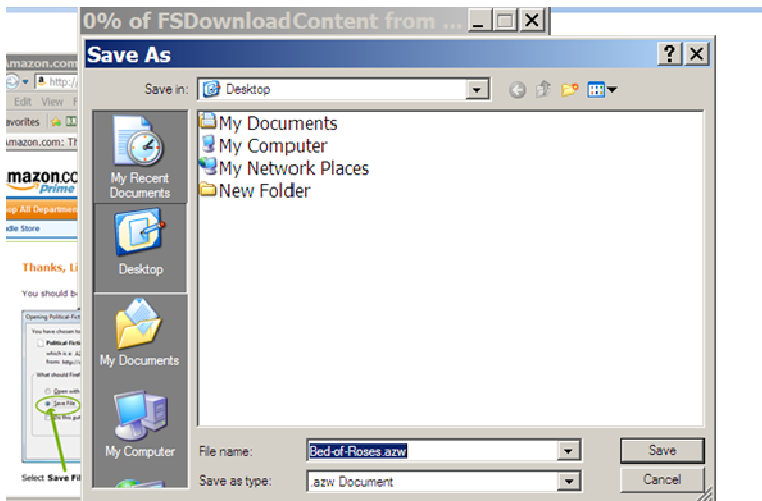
0% of FSDownloadContent from ...

Save As

Save in: Desktop

My Recent Documents

Desktop

My Documents

My Computer

My Documents
My Computer
My Network Places
New Folder

File name: Bed-of-Roses.azw

Save as type: .azw Document

Save

Cancel

Amazon.com

http://

Edit View

avorites

Amazon.com: Th

amazon.co
Prime

op All Departme

dle Store

Thanks, Li

You should b

Select Save Fil